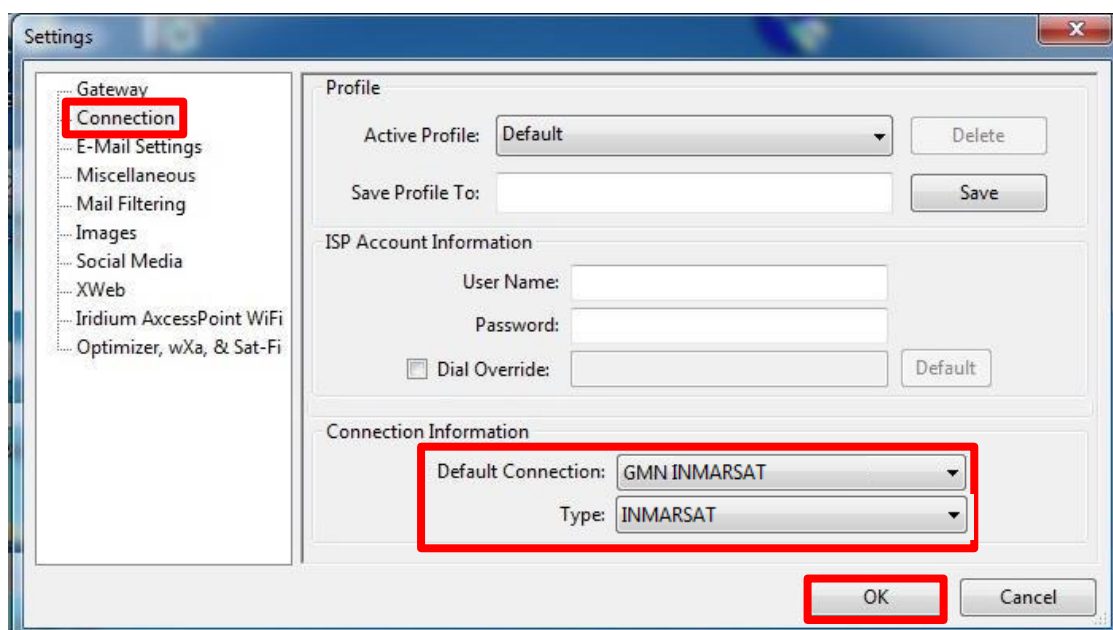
Settings

Gateway
Connection
E-Mail Settings
Miscellaneous
Mail Filtering
Images
Social Media
XWeb
Iridium AxcessPoint WiFi
Optimizer, wXa, & Sat-Fi

Profile
Active Profile: Default
Delete
Save Profile To:
Save

ISP Account Information
User Name:
Password:
Dial Override:
Default

Connection Information
Default Connection: GMN INMARSAT
Type: INMARSAT

OK
Cancel